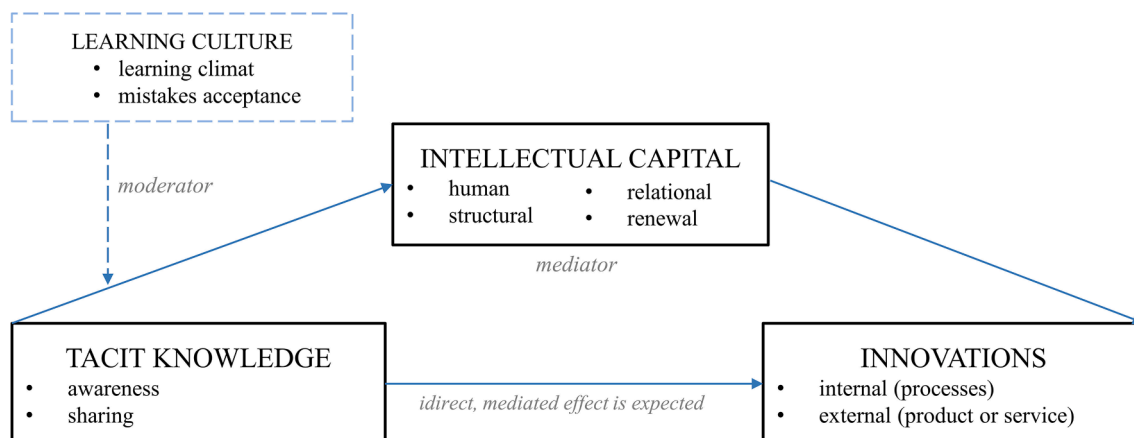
LEARNING CULTURE
• learning climat
• mistakes acceptance

moderator

INTELLECTUAL CAPITAL
• human
• structural
• relational
• renewal

mediator

TACIT KNOWLEDGE
• awareness
• sharing

idirect, mediated effect is expected

INNOVATIONS
• internal (processes)
• external (product or service)